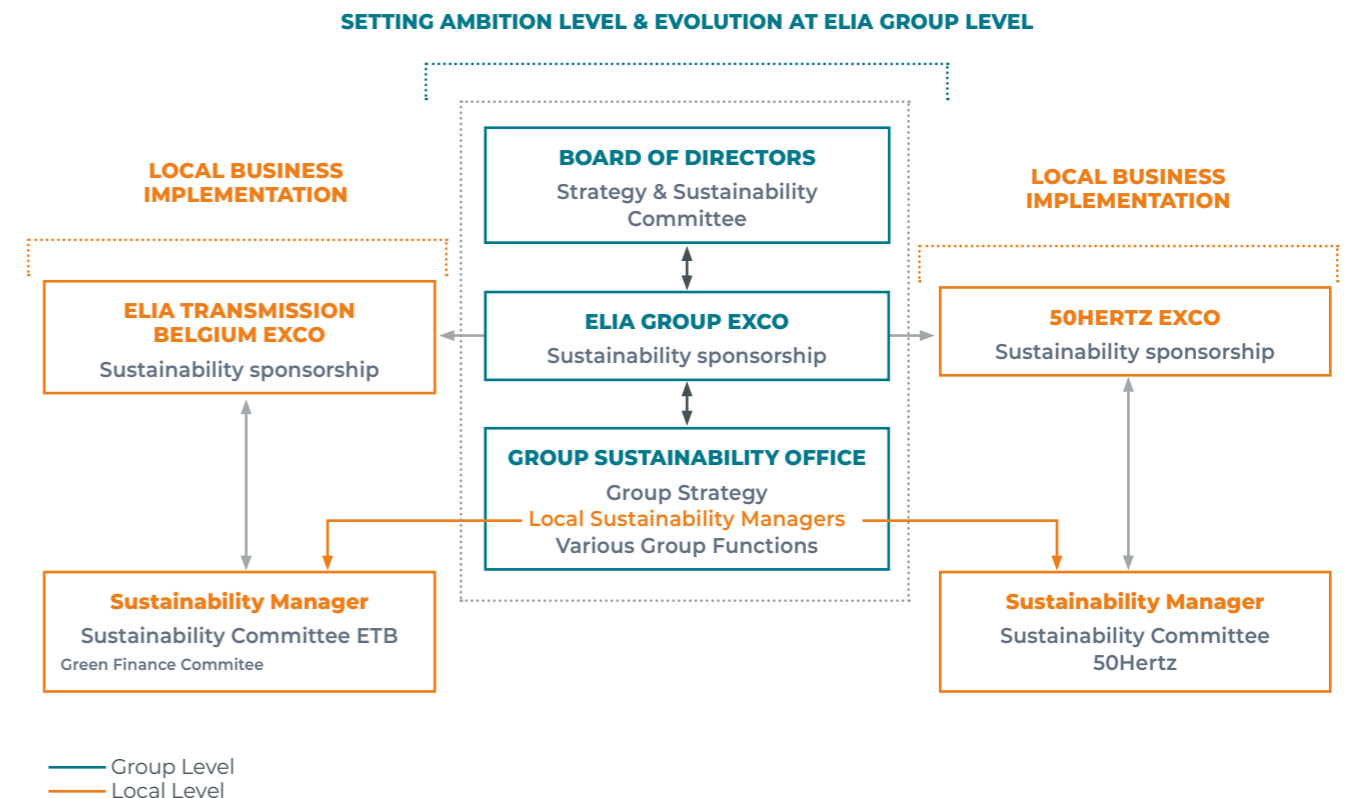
SETTING AMBITION LEVEL & EVOLUTION AT ELIA GROUP LEVEL

LOCAL BUSINESS IMPLEMENTATION

BOARD OF DIRECTORS
Strategy & Sustainability Committee

LOCAL BUSINESS IMPLEMENTATION

ELIA TRANSMISSION BELGIUM EXCO
Sustainability sponsorship

ELIA GROUP EXCO
Sustainability sponsorship

50HERTZ EXCO
Sustainability sponsorship

GROUP SUSTAINABILITY OFFICE
Group Strategy
Local Sustainability Managers
Various Group Functions

Sustainability Manager
Sustainability Committee ETB
Green Finance Commitee

Sustainability Manager
Sustainability Committee 50Hertz

Group Level
Local Level